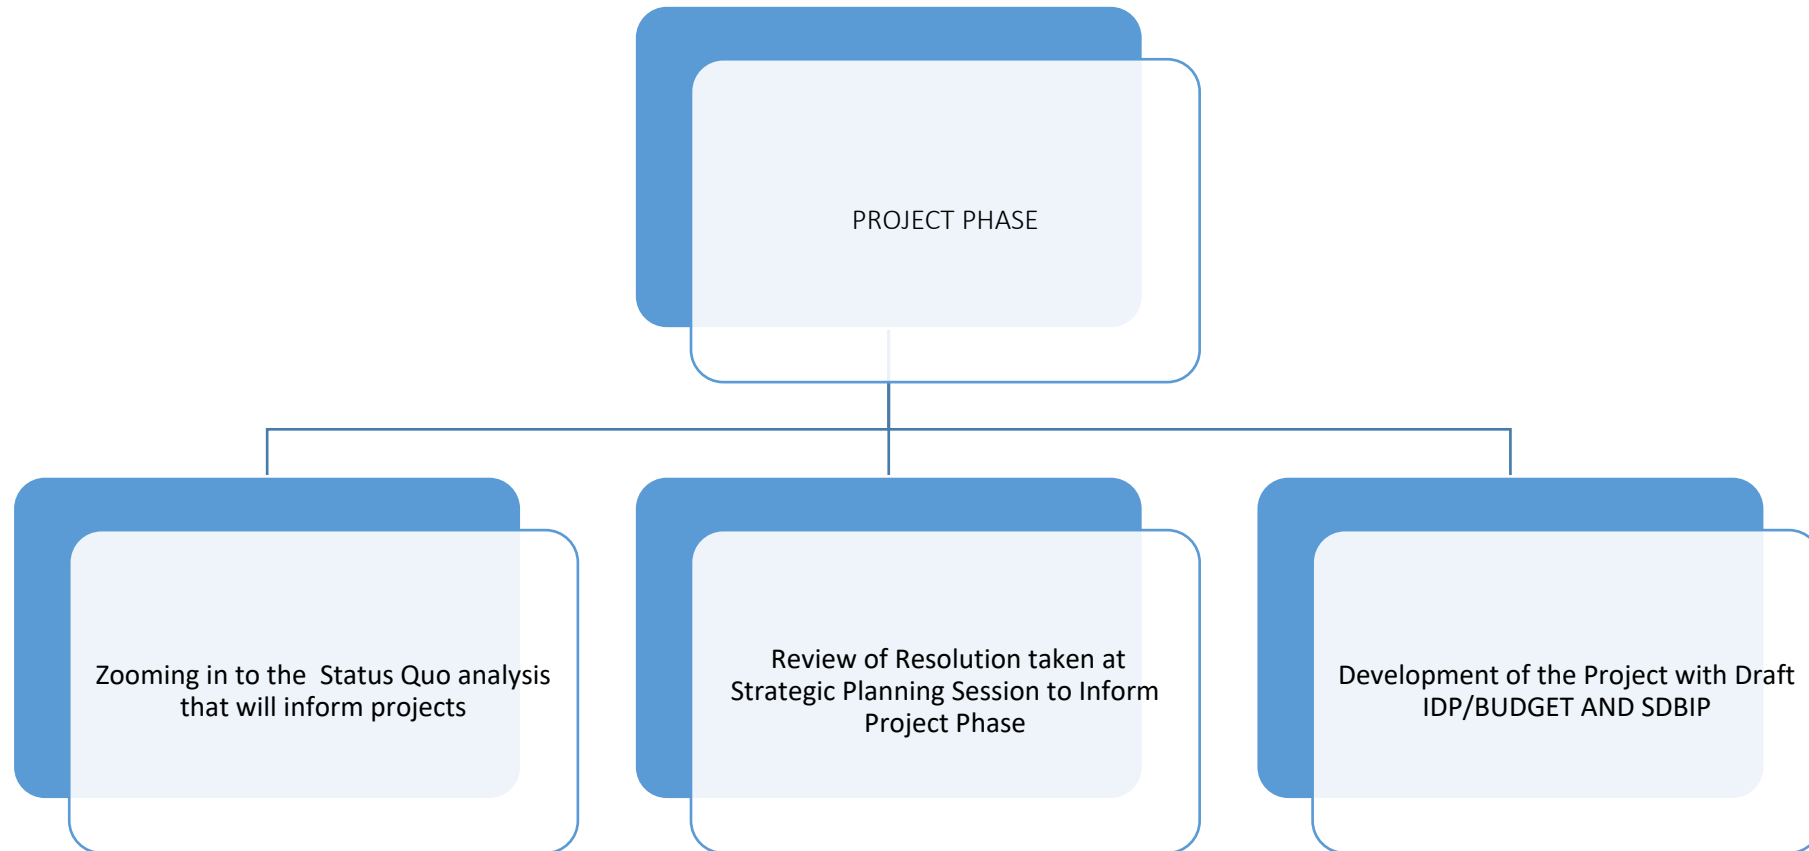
PROJECT PHASE

Zooming in to the  Status Quo analysis that will inform projects

Review of Resolution taken at Strategic Planning Session to Inform Project Phase

Development of the Project with Draft IDP/BUDGET AND SDBIP